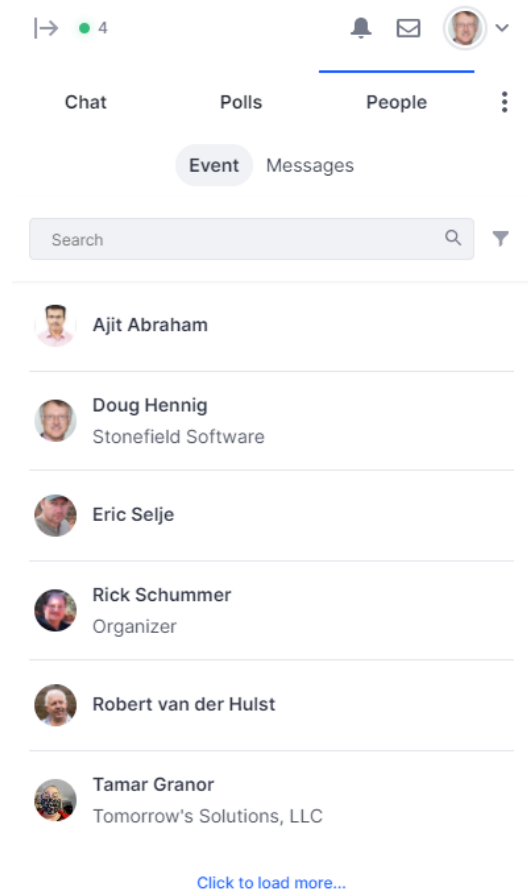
4

Chat Polls People

Event Messages

Search

Ajit Abraham

Doug Hennig
Stonefield Software

Eric Selje

Rick Schummer
Organizer

Robert van der Hulst

Tamar Granor
Tomorrow's Solutions, LLC

Click to load more...